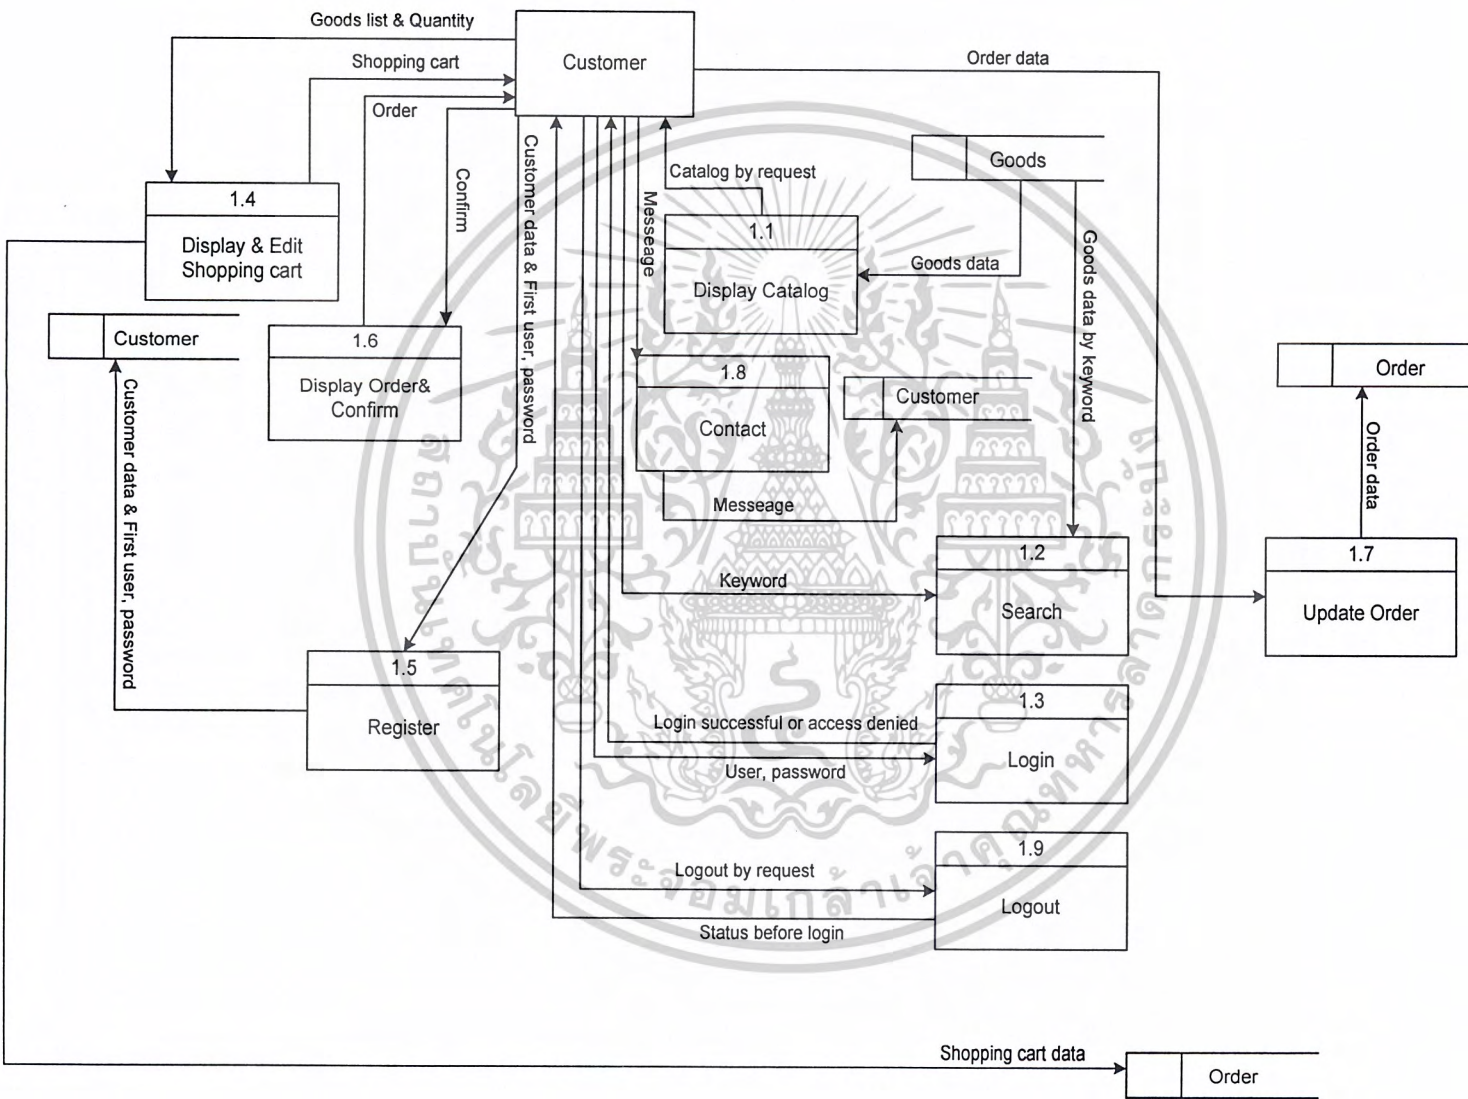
Goods list & Quantity

Shopping cart

Order

Customer

Order data

Confirm

Customer data & First user, password

Catalog by request

Messeage

Goods

1.4

Display & Edit Shopping cart

1.1

Display Catalog

Goods data

Goods data by keyword

Customer

1.6

Display Order& Confirm

1.8

Contact

Customer

Order

Order data

Customer data & First user, password

Messeage

1.2

Search

1.7

Update Order

Keyword

1.5

Register

1.3

Login

Login successful or access denied

User, password

1.9

Logout

Logout by request

Status before login

Shopping cart data

Order

สถาบันเทคโนโลยีพระจอมเกล้าเจ้าคุณทหารลาดกระบัง